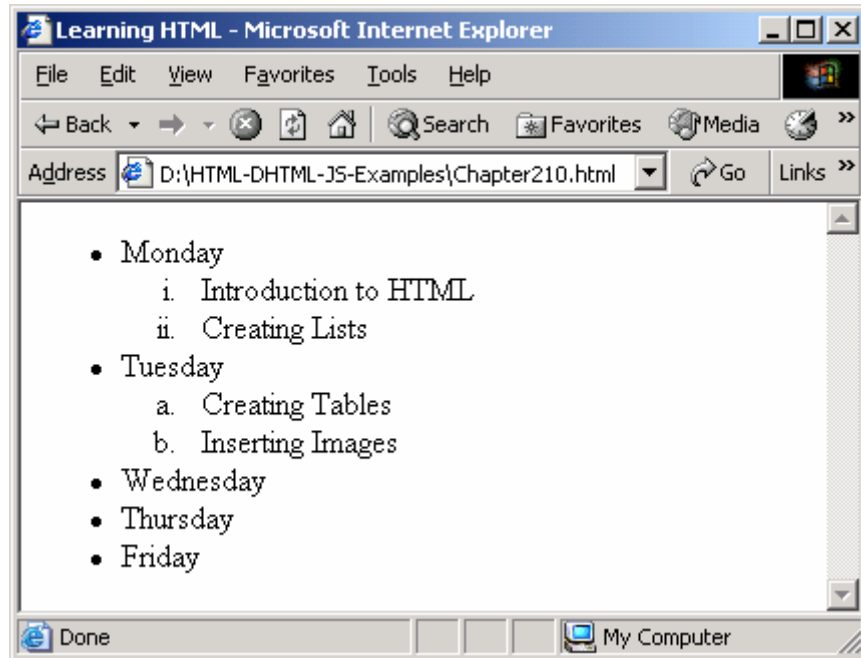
Learning HTML - Microsoft Internet Explorer

File Edit View Favorites Tools Help

Back Search Favorites Media

Address D:\HTML-DHTML-JS-Examples\Chapter210.html Go Links »

- Monday
  i. Introduction to HTML
  ii. Creating Lists
- Tuesday
  a. Creating Tables
  b. Inserting Images
- Wednesday
- Thursday
- Friday

Done My Computer